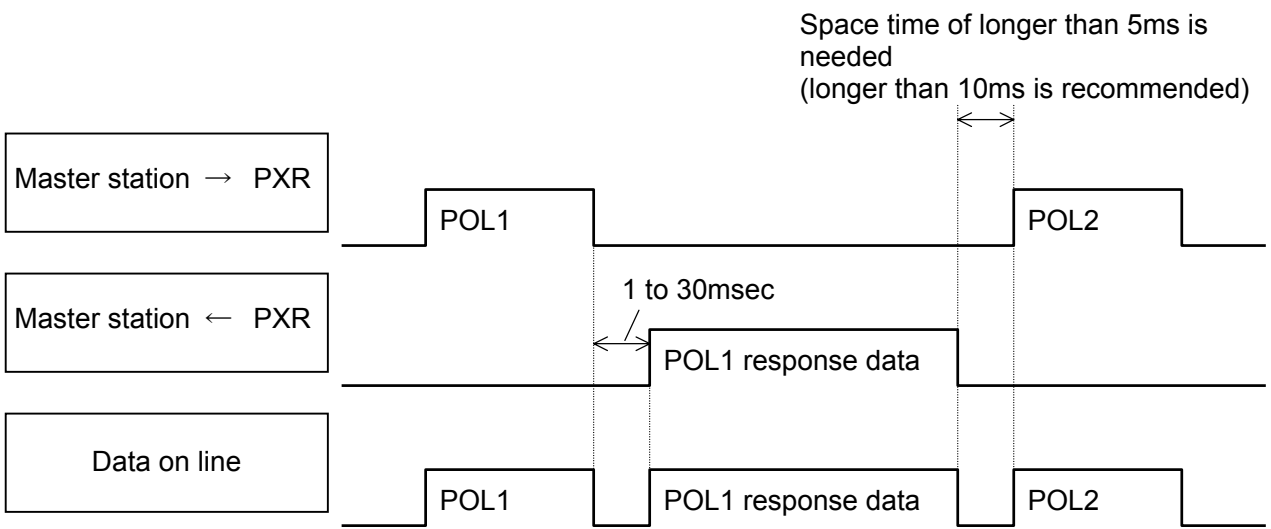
Space time of longer than 5ms is needed
(longer than 10ms is recommended)

Master station → PXR

POL1

POL2

Master station ← PXR

1 to 30msec

POL1 response data

Data on line

POL1

POL1 response data

POL2